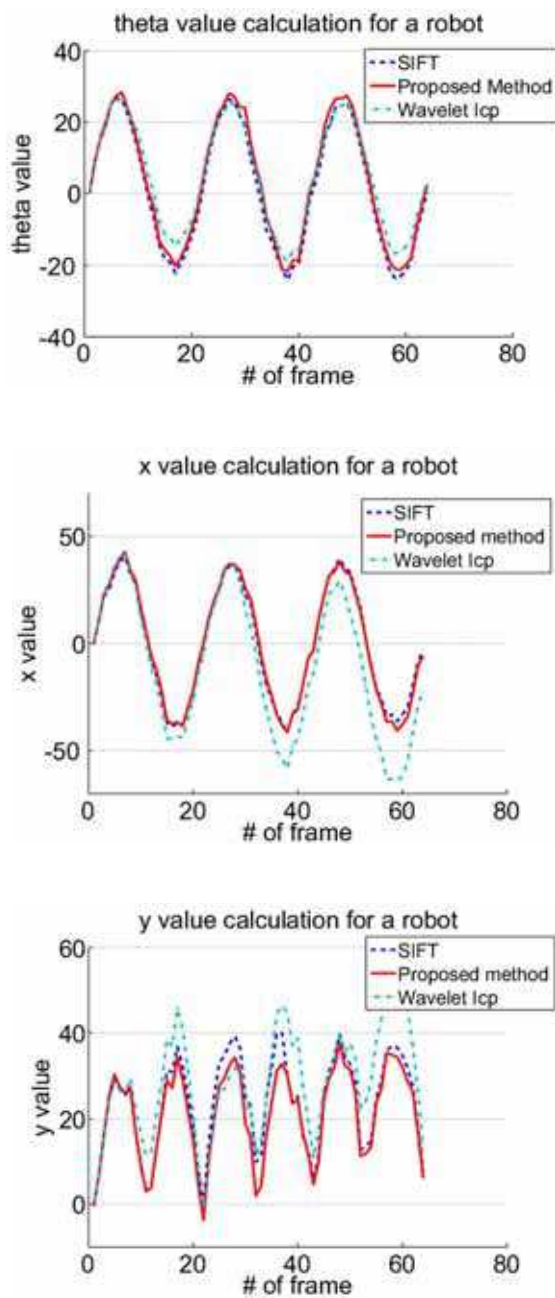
theta value calculation for a robot

SIFT
Proposed Method
Wavelet Icp

theta value

40
20
0
-20
-40

0
20
40
60
80

# of frame

x value calculation for a robot

SIFT
Proposed method
Wavelet Icp

x value

50
0
-50

0
20
40
60
80

# of frame

y value calculation for a robot

SIFT
Proposed method
Wavelet Icp

y value

60
40
20
0

0
20
40
60
80

# of frame